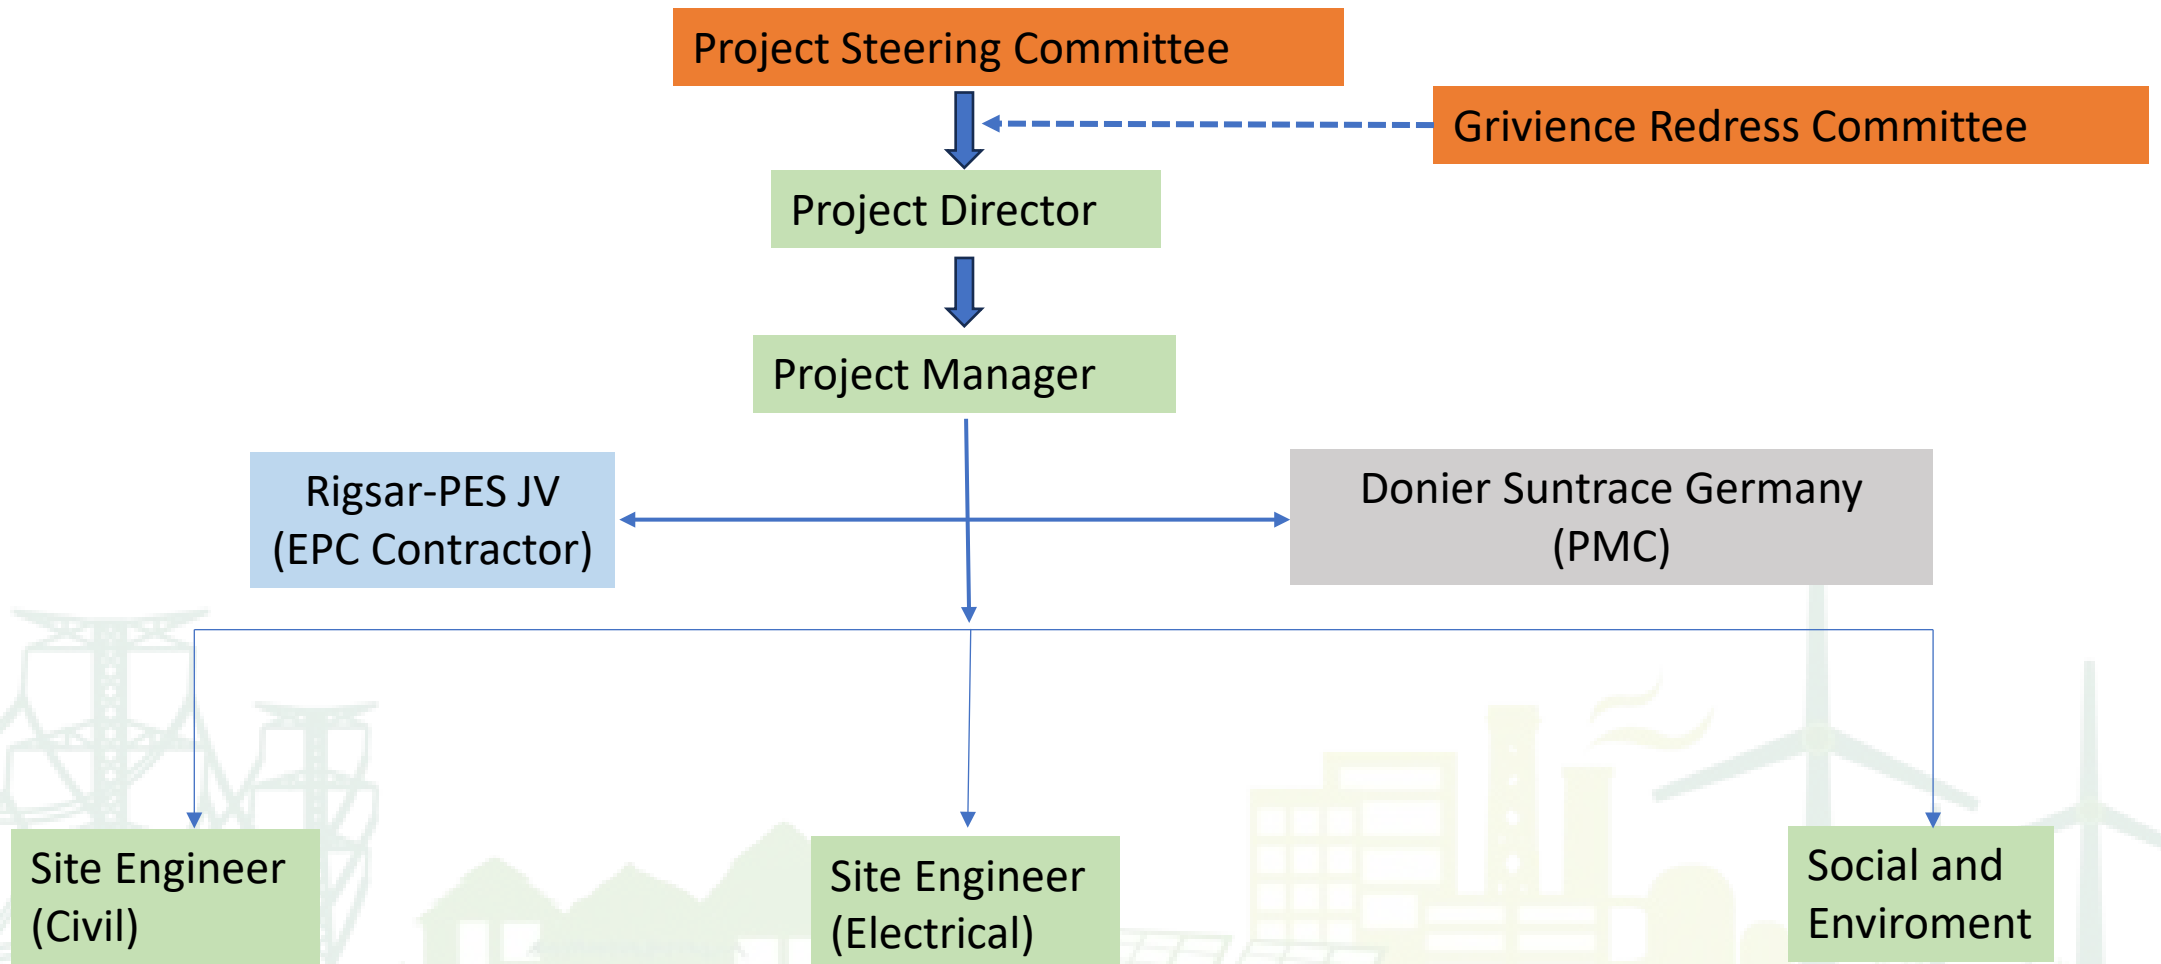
Project Steering Committee

Grivience Redress Committee

Project Director

Project Manager

Rigsar-PES JV (EPC Contractor)

Donier Suntrace Germany (PMC)

Site Engineer (Civil)

Site Engineer (Electrical)

Social and Enviroment